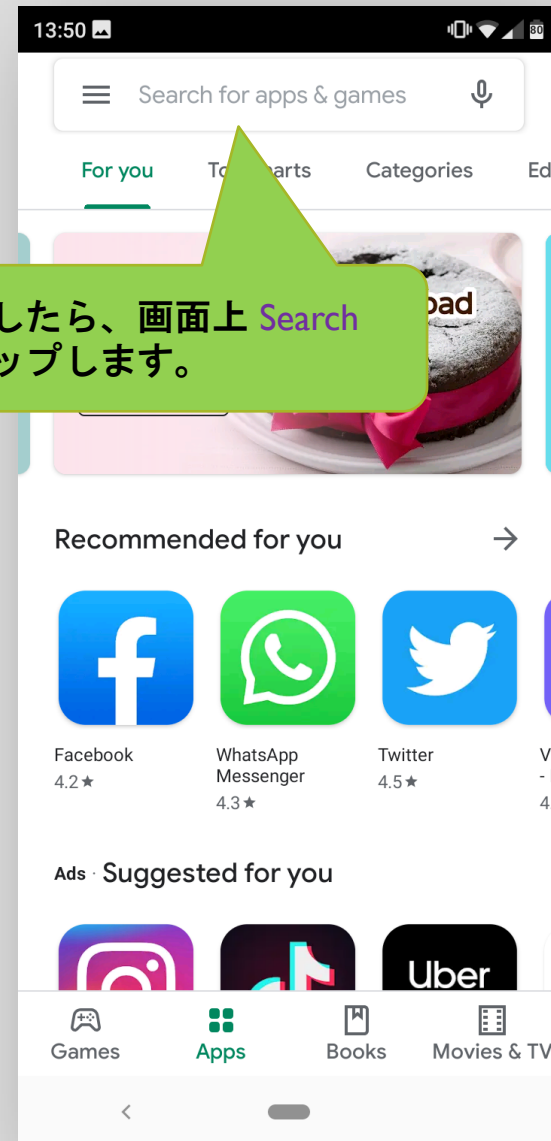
13:50

Search for apps & games

For you To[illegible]arts Categories Ed

したら、画面上 Search
ップします。

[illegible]oad

Recommended for you

Facebook
4.2★

WhatsApp Messenger
4.3★

Twitter
4.5★

V
- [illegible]
4

Ads · Suggested for you

Uber

Games Apps Books Movies & TV